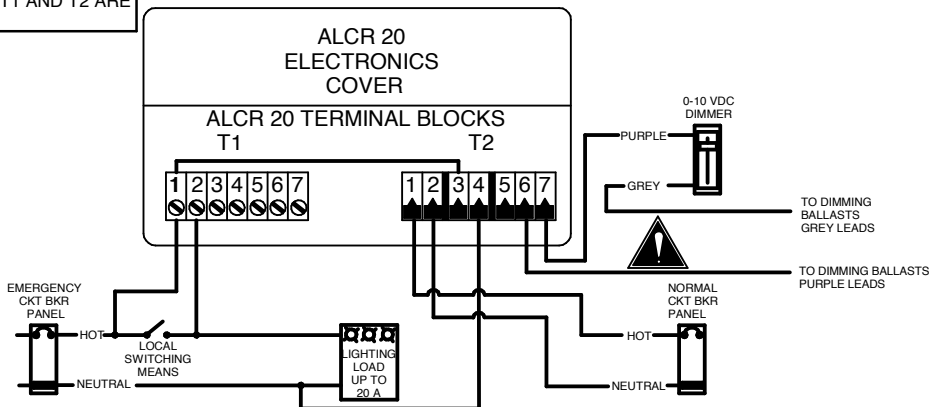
T1 AND T2 ARE

ALCR 20
ELECTRONICS
COVER

ALCR 20 TERMINAL BLOCKS
T1
T2

1 2 3 4 5 6 7

1 2 3 4 5 6 7

0-10 VDC
DIMMER

PURPLE

GREY

TO DIMMING
BALLASTS
GREY LEADS

TO DIMMING BALLASTS
PURPLE LEADS

EMERGENCY
CKT BKR
PANEL

HOT

NEUTRAL

LOCAL
SWITCHING
MEANS

LIGHTING
LOAD
UP TO
20 A

NORMAL
CKT BKR
PANEL

HOT

NEUTRAL